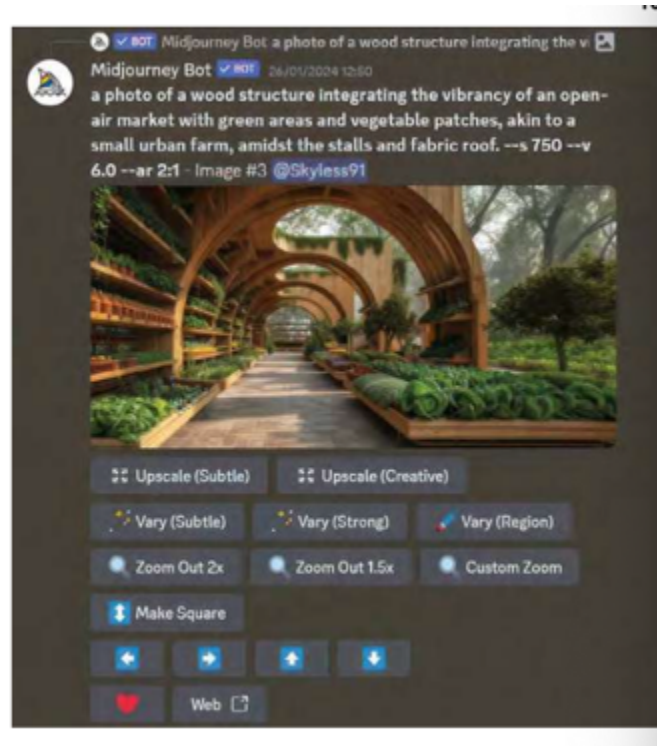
✓BOT Midjourney Bot a photo of a wood structure integrating the vi

Midjourney Bot ✓BOT 26/01/2024 12:50

a photo of a wood structure integrating the vibrancy of an open-air market with green areas and vegetable patches, akin to a small urban farm, amidst the stalls and fabric roof. --s 750 --v 6.0 --ar 2:1 - Image #3 @Skyless91

Upscale (Subtle)
Upscale (Creative)
Vary (Subtle)
Vary (Strong)
Vary (Region)
Zoom Out 2x
Zoom Out 1.5x
Custom Zoom
Make Square
Web